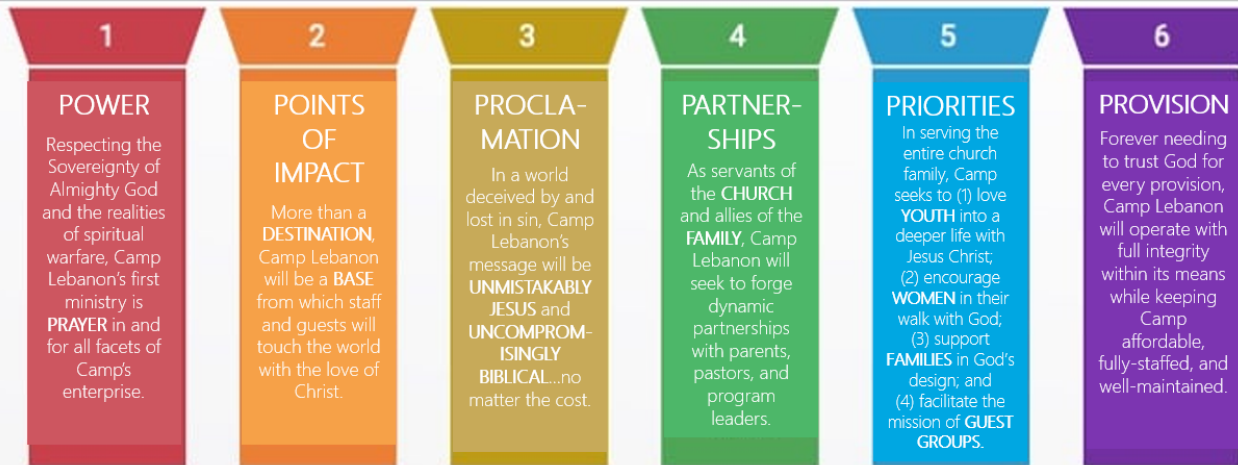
1

POWER

Respecting the Sovereignty of Almighty God and the realities of spiritual warfare, Camp Lebanon's first ministry is PRAYER in and for all facets of Camp's enterprise.

2

POINTS OF IMPACT

More than a DESTINATION, Camp Lebanon will be a BASE from which staff and guests will touch the world with the love of Christ.

3

PROCLAMATION

In a world deceived by and lost in sin, Camp Lebanon's message will be UNMISTAKABLY JESUS and UNCOMPROMISINGLY BIBLICAL...no matter the cost.

4

PARTNERSHIPS

As servants of the CHURCH and allies of the FAMILY, Camp Lebanon will seek to forge dynamic partnerships with parents, pastors, and program leaders.

5

PRIORITIES

In serving the entire church family, Camp seeks to (1) love YOUTH into a deeper life with Jesus Christ; (2) encourage WOMEN in their walk with God; (3) support FAMILIES in God's design; and (4) facilitate the mission of GUEST GROUPS.

6

PROVISION

Forever needing to trust God for every provision, Camp Lebanon will operate with full integrity within its means while keeping Camp affordable, fully-staffed, and well-maintained.